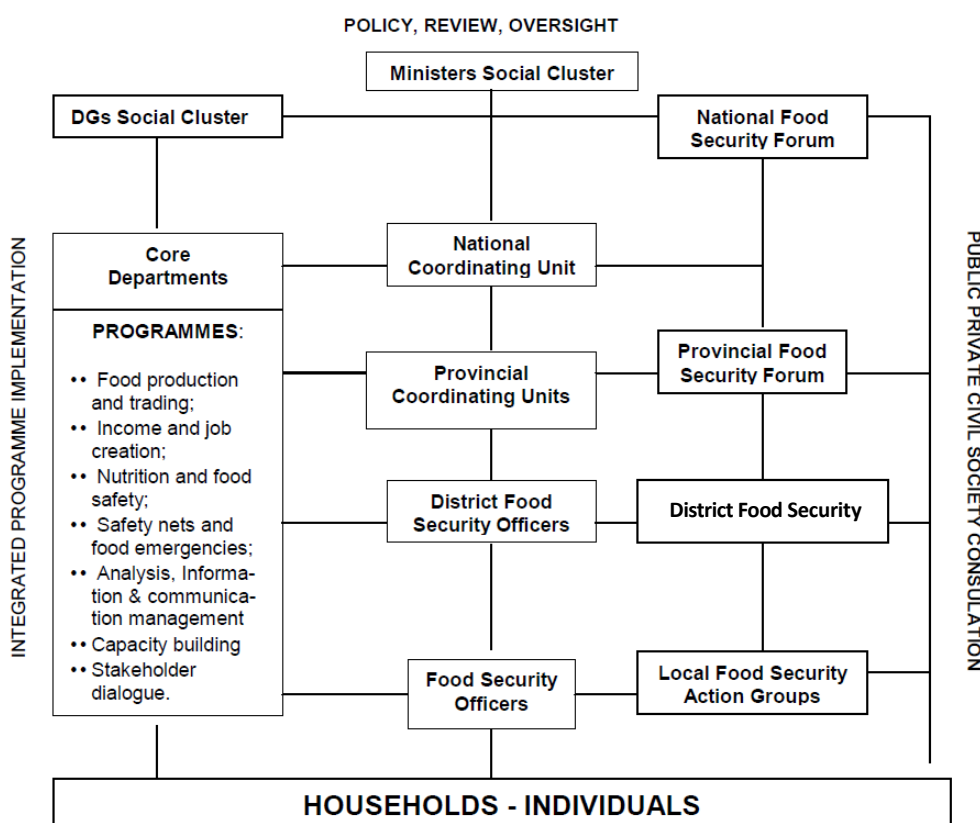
POLICY, REVIEW, OVERSIGHT

Ministers Social Cluster

DGs Social Cluster

National Food Security Forum

INTEGRATED PROGRAMME IMPLEMENTATION

Core Departments

PROGRAMMES:

•• Food production and trading;
•• Income and job creation;
•• Nutrition and food safety;
•• Safety nets and food emergencies;
•• Analysis, Information & communication management
•• Capacity building
•• Stakeholder dialogue.

National Coordinating Unit

Provincial Coordinating Units

District Food Security Officers

Food Security Officers

Provincial Food Security Forum

District Food Security

Local Food Security Action Groups

PUBLIC PRIVATE CIVIL SOCIETY CONSULATION

HOUSEHOLDS - INDIVIDUALS